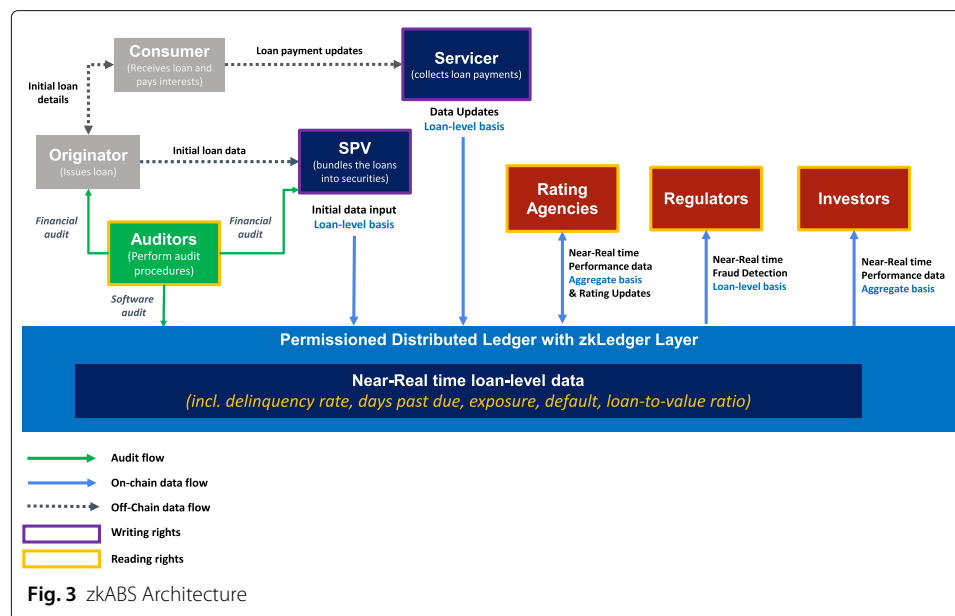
Consumer
(Receives loan and pays interests)

Loan payment updates

Servicer
(collects loan payments)

Initial loan details

Originator
(Issues loan)

Initial loan data

SPV
(bundles the loans into securities)

Data Updates
Loan-level basis

Financial audit

Auditors
(Perform audit procedures)

Financial audit

Initial data input
Loan-level basis

Rating Agencies

Regulators

Investors

Software audit

Near-Real time
Performance data
Aggregate basis
& Rating Updates

Near-Real time
Fraud Detection
Loan-level basis

Near-Real time
Performance data
Aggregate basis

Permissioned Distributed Ledger with zkLedger Layer

Near-Real time loan-level data
(incl. delinquency rate, days past due, exposure, default, loan-to-value ratio)

Audit flow
On-chain data flow
Off-Chain data flow
Writing rights
Reading rights

Fig. 3 zkABS Architecture